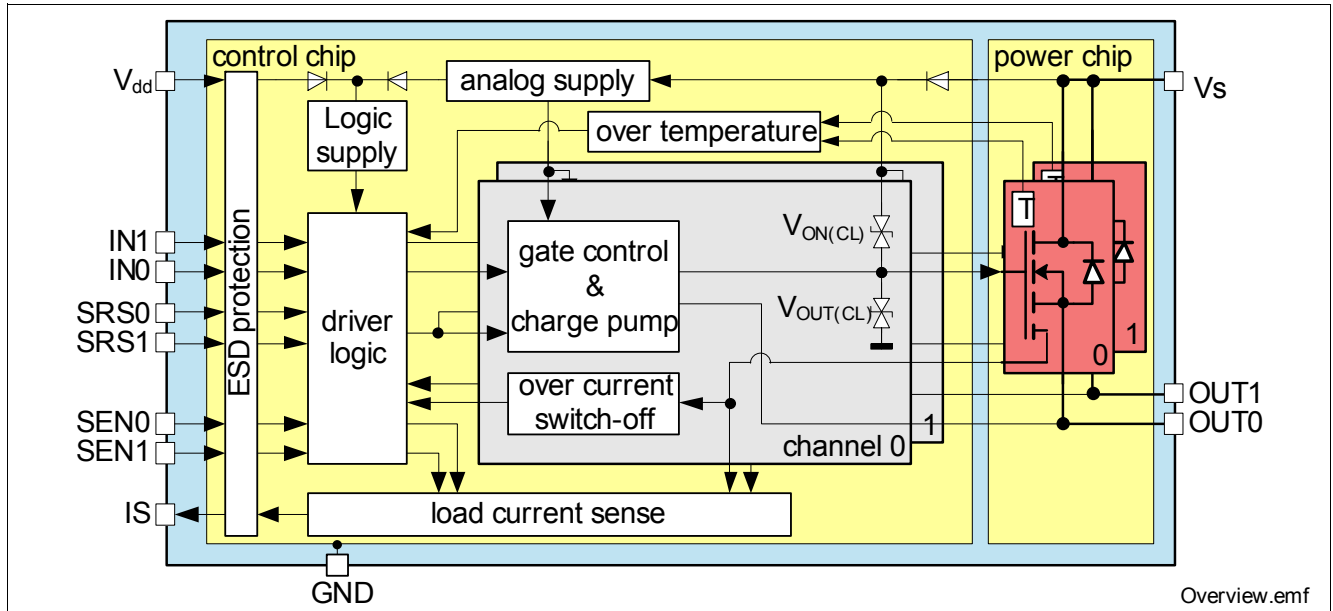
control chip

power chip

$V_{dd}$

Vs

analog supply

Logic supply

over temperature

IN1

IN0

SRS0

SRS1

SEN0

SEN1

IS

ESD protection

driver logic

gate control & charge pump

$V_{ON(CL)}$

$V_{OUT(CL)}$

over current switch-off

channel 0

1

0

1

T

T

OUT1

OUT0

load current sense

GND

Overview.emf